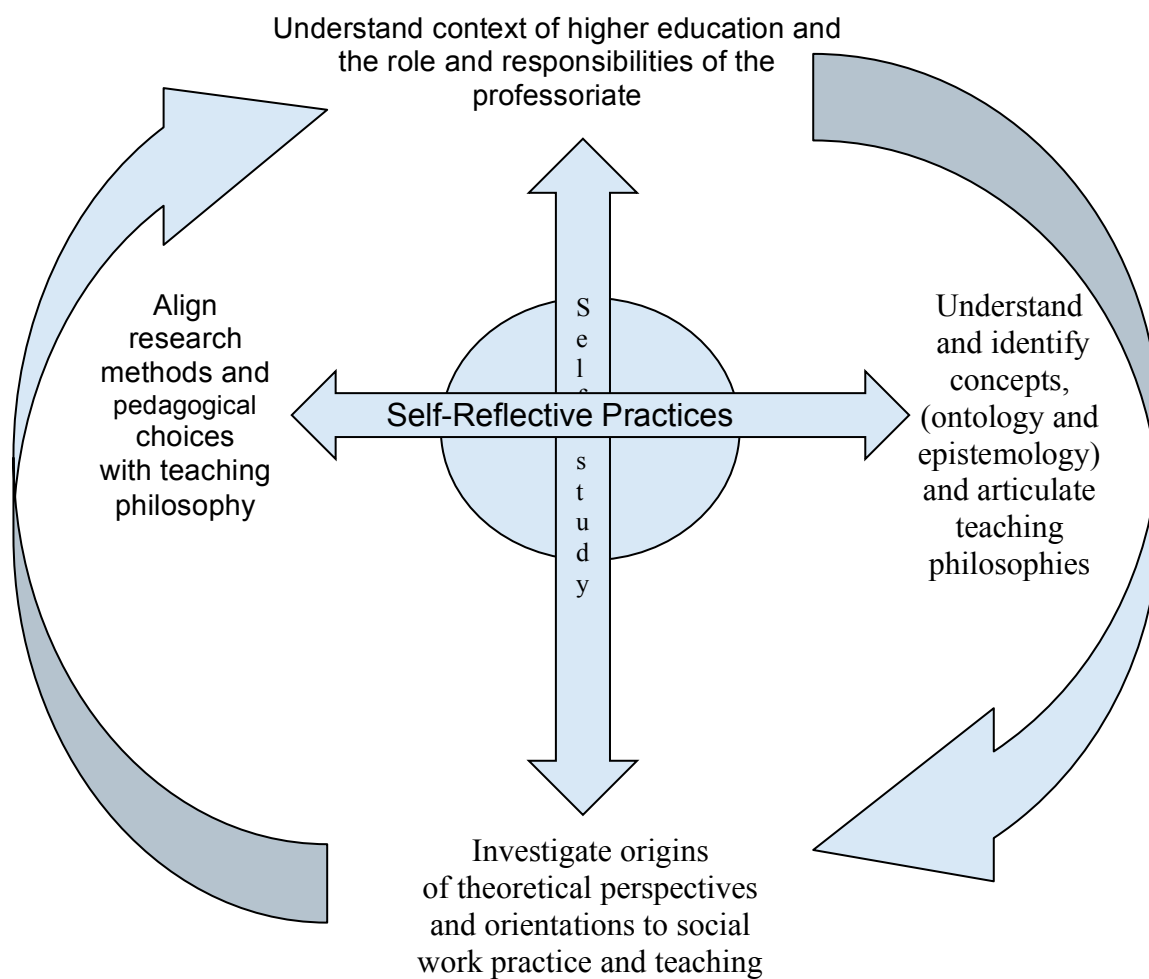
Understand context of higher education and the role and responsibilities of the professoriate

Align research methods and pedagogical choices with teaching philosophy

S e l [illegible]

Self-Reflective Practices

s t u d y

Understand and identify concepts, (ontology and epistemology) and articulate teaching philosophies

Investigate origins of theoretical perspectives and orientations to social work practice and teaching